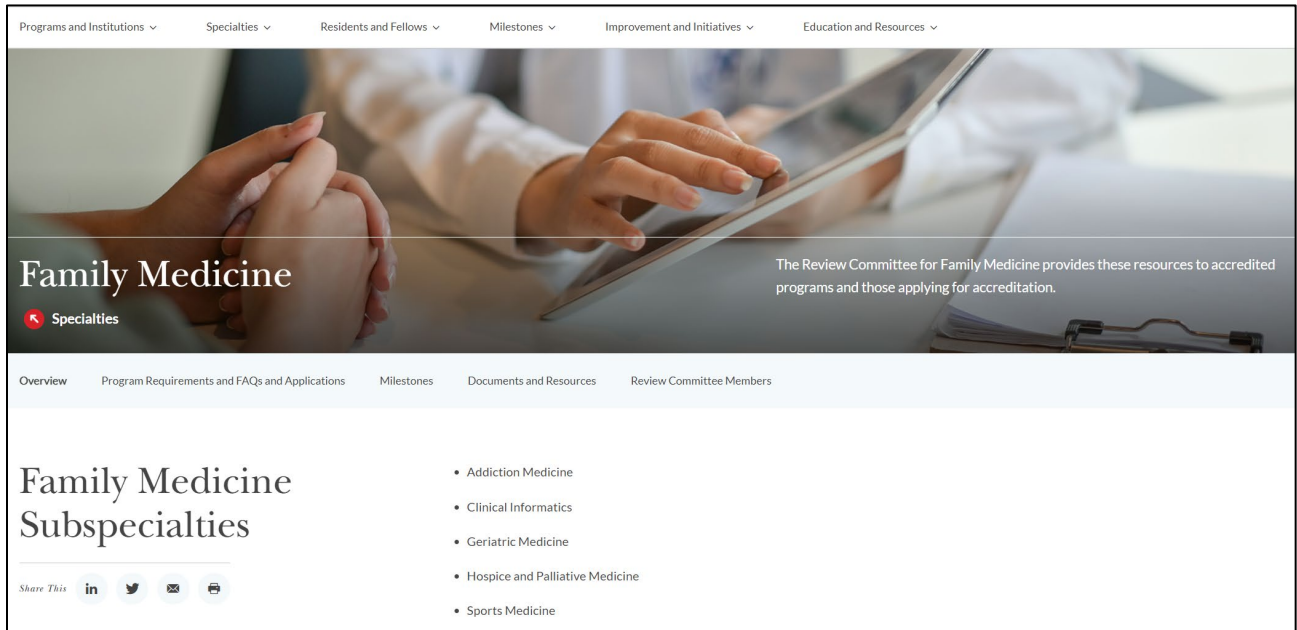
Programs and Institutions ⌄ Specialties ⌄ Residents and Fellows ⌄ Milestones ⌄ Improvement and Initiatives ⌄ Education and Resources ⌄

Family Medicine

Specialties

The Review Committee for Family Medicine provides these resources to accredited programs and those applying for accreditation.

Overview Program Requirements and FAQs and Applications Milestones Documents and Resources Review Committee Members

Family Medicine Subspecialties

Share This in

- Addiction Medicine
- Clinical Informatics
- Geriatric Medicine
- Hospice and Palliative Medicine
- Sports Medicine